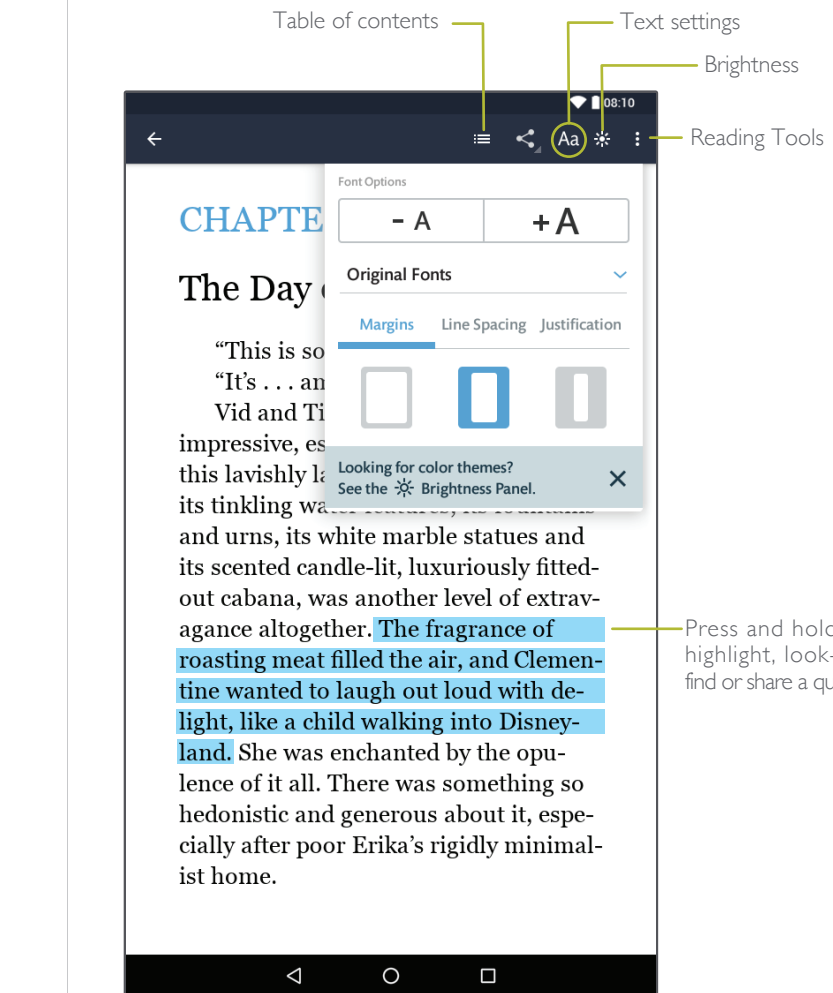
Table of contents

Text settings

Brightness

Reading Tools

08:10

Aa

Font Options

- A

+ A

Original Fonts

Margins

Line Spacing

Justification

Looking for color themes? See the Brightness Panel.

CHAPTE

The Day

"This is so

"It's . . . am

Vid and Ti

impressive, es

this lavishly la

its tinkling wa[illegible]

and urns, its white marble statues and its scented candle-lit, luxuriously fitted-out cabana, was another level of extravagance altogether. The fragrance of roasting meat filled the air, and Clementine wanted to laugh out loud with delight, like a child walking into Disneyland. She was enchanted by the opulence of it all. There was something so hedonistic and generous about it, especially after poor Erika's rigidly minimalist home.

Press and holo
highlight, look-
find or share a qu